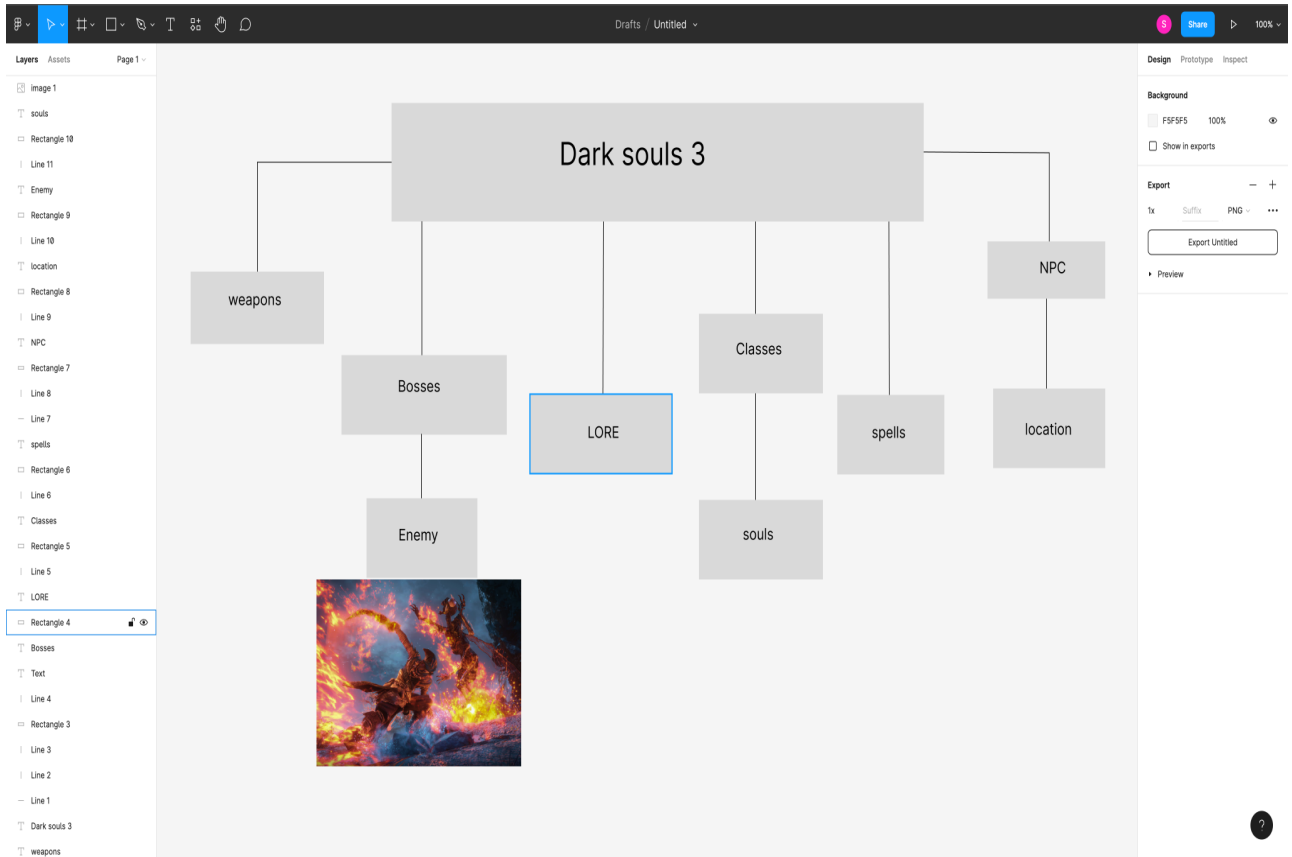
Drafts / Untitled

S Share 100%

Layers Assets Page 1

image 1
souls
Rectangle 10
Line 11
Enemy
Rectangle 9
Line 10
location
Rectangle 8
Line 9
NPC
Rectangle 7
Line 8
Line 7
spells
Rectangle 6
Line 6
Classes
Rectangle 5
Line 5
LORE
Rectangle 4
Bosses
Text
Line 4
Rectangle 3
Line 3
Line 2
Line 1
Dark souls 3
weapons

Dark souls 3

weapons

Bosses

LORE

Classes

spells

NPC

location

Enemy

souls

Design Prototype Inspect

Background

F5F5F5 100%

Show in exports

Export

1x Suffix PNG

Export Untitled

Preview

?